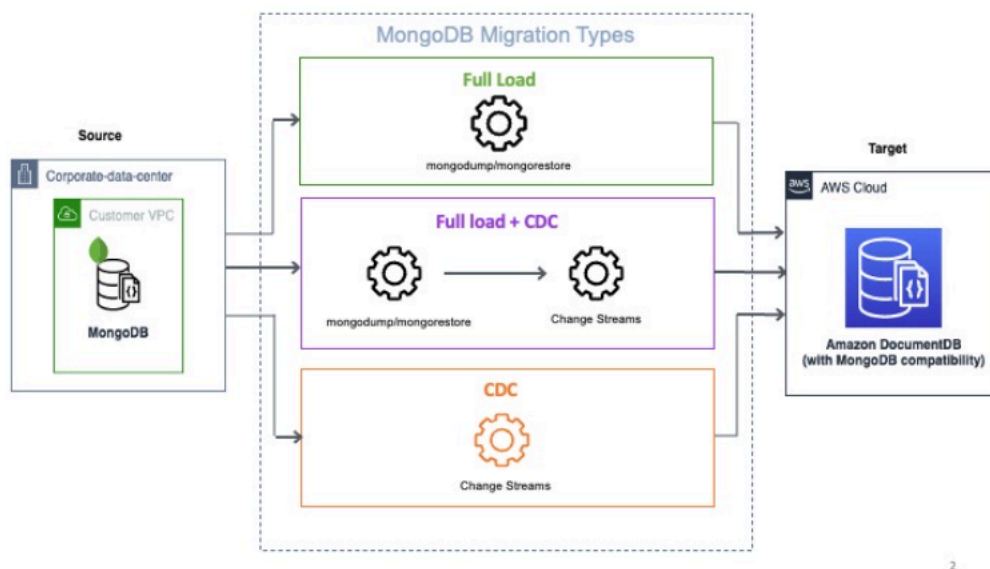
MongoDB Migration Types

Source

Corporate-data-center

Customer VPC

MongoDB

Full Load

mongodump/mongorestore

Full load + CDC

mongodump/mongorestore

Change Streams

CDC

Change Streams

Target

AWS Cloud

Amazon DocumentDB (with MongoDB compatibility)

2